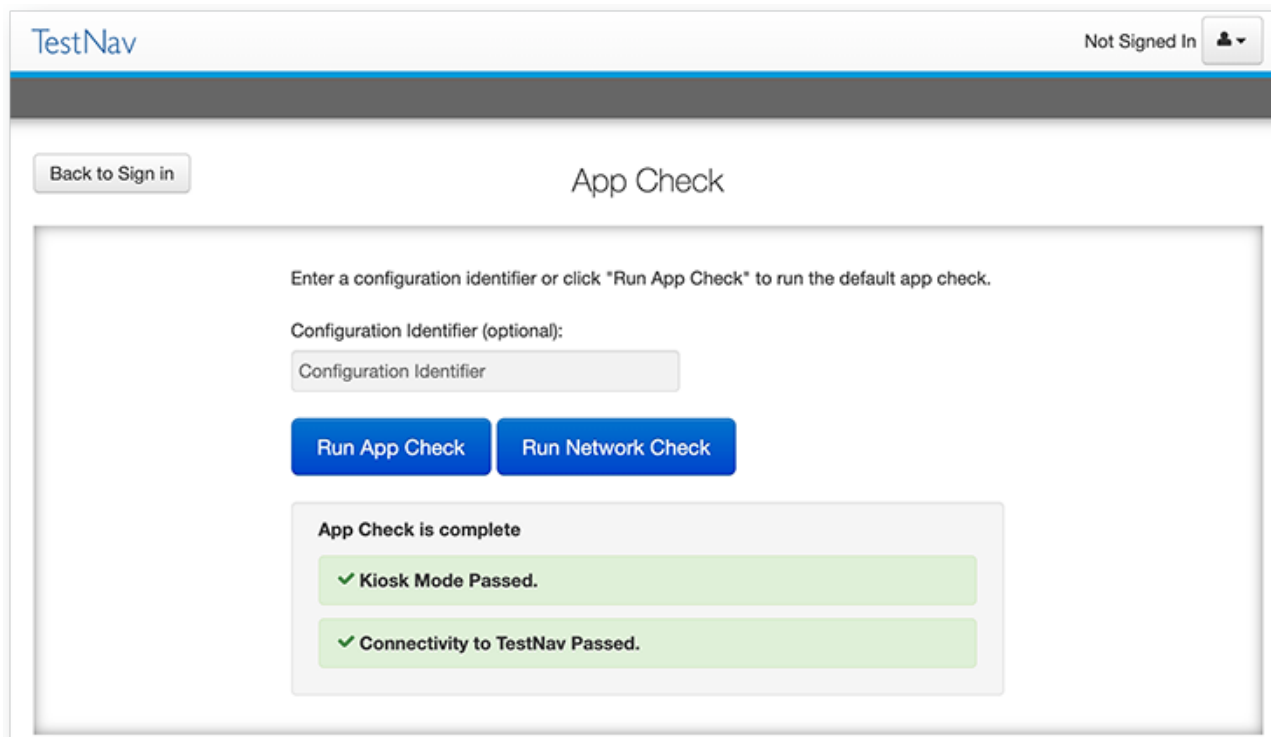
TestNav

Not Signed In

Back to Sign in

App Check

Enter a configuration identifier or click "Run App Check" to run the default app check.

Configuration Identifier (optional):

Configuration Identifier

Run App Check

Run Network Check

App Check is complete

✔ Kiosk Mode Passed.

✔ Connectivity to TestNav Passed.